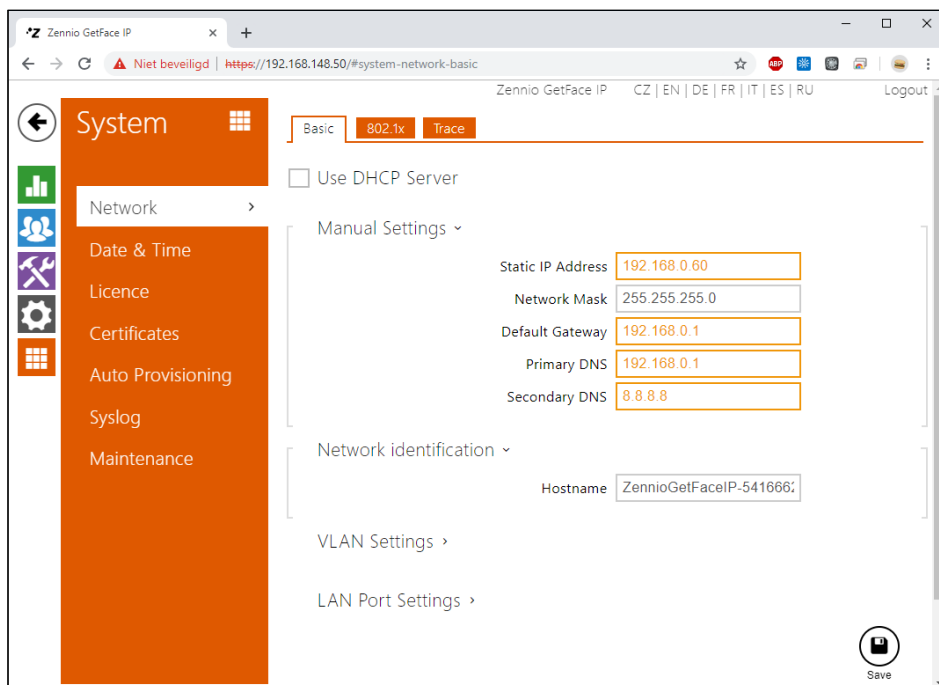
Zennio GetFace IP ×
+
Niet beveiligd | https://192.168.148.50/#system-network-basic

Zennio GetFace IP CZ | EN | DE | FR | IT | ES | RU Logout

System

Basic 802.1x Trace

Use DHCP Server

Network ›
Date & Time
Licence
Certificates
Auto Provisioning
Syslog
Maintenance

Manual Settings ˅

Static IP Address 192.168.0.60
Network Mask 255.255.255.0
Default Gateway 192.168.0.1
Primary DNS 192.168.0.1
Secondary DNS 8.8.8.8

Network identification ˅

Hostname ZennioGetFaceIP-541666

VLAN Settings ›

LAN Port Settings ›

Save